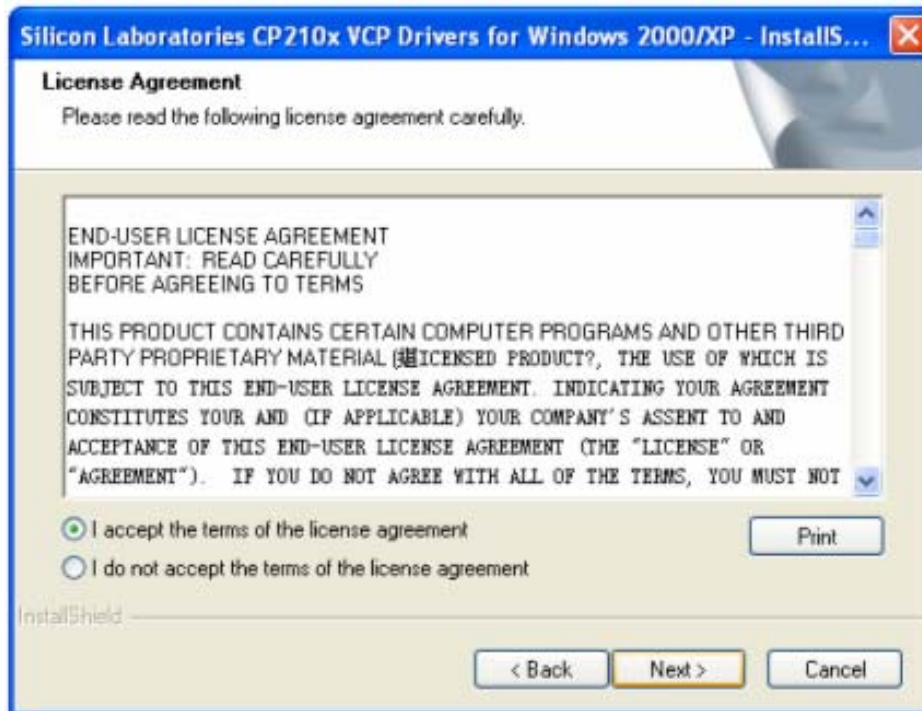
Silicon Laboratories CP210x VCP Drivers for Windows 2000/XP - InstallS...

License Agreement

Please read the following license agreement carefully.

END-USER LICENSE AGREEMENT
IMPORTANT: READ CAREFULLY
BEFORE AGREEING TO TERMS

THIS PRODUCT CONTAINS CERTAIN COMPUTER PROGRAMS AND OTHER THIRD PARTY PROPRIETARY MATERIAL 搇ICENSED PRODUCT?, THE USE OF WHICH IS SUBJECT TO THIS END-USER LICENSE AGREEMENT. INDICATING YOUR AGREEMENT CONSTITUTES YOUR AND (IF APPLICABLE) YOUR COMPANY'S ASSENT TO AND ACCEPTANCE OF THIS END-USER LICENSE AGREEMENT (THE "LICENSE" OR "AGREEMENT"). IF YOU DO NOT AGREE WITH ALL OF THE TERMS, YOU MUST NOT

I accept the terms of the license agreement

I do not accept the terms of the license agreement

Print

InstallShield

< Back

Next >

Cancel